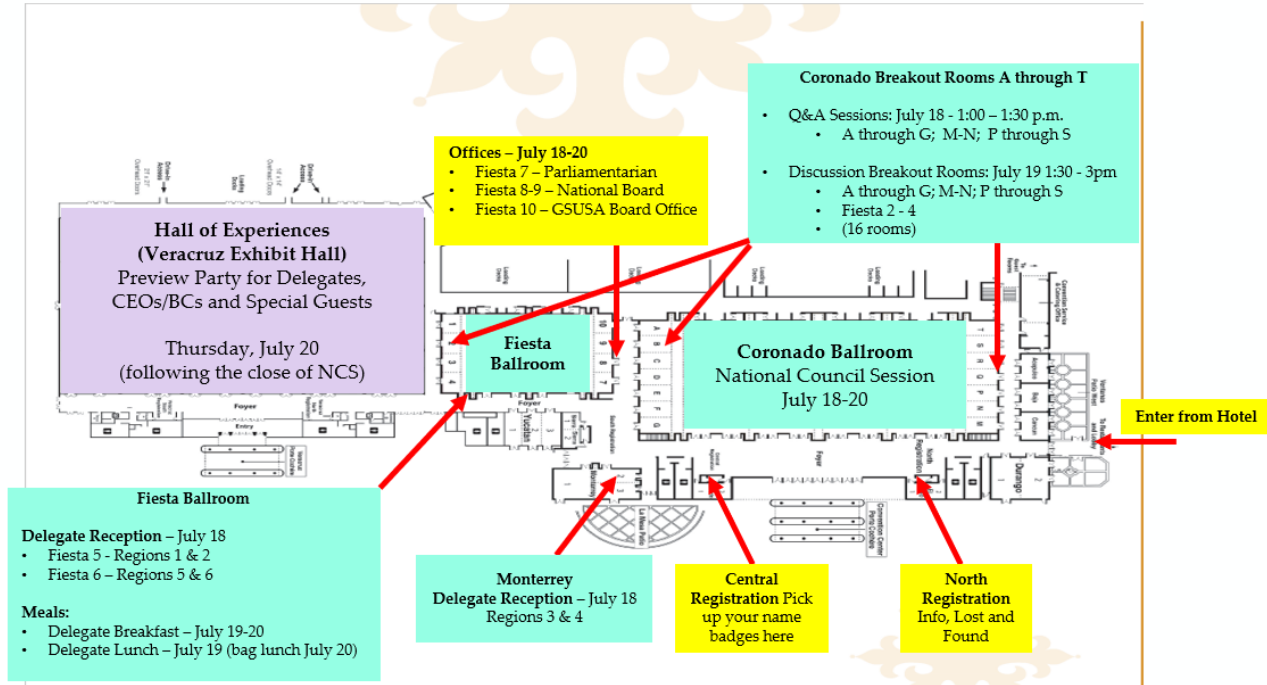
Coronado Breakout Rooms A through T

- Q&A Sessions: July 18 - 1:00 – 1:30 p.m.
  - A through G; M-N; P through S
- Discussion Breakout Rooms: July 19 1:30 - 3pm
  - A through G; M-N; P through S
  - Fiesta 2 - 4
  - (16 rooms)

Offices – July 18-20
- Fiesta 7 – Parliamentarian
- Fiesta 8-9 – National Board
- Fiesta 10 – GSUSA Board Office

Hall of Experiences (Veracruz Exhibit Hall)
Preview Party for Delegates, CEOs/BCs and Special Guests

Thursday, July 20
(following the close of NCS)

Fiesta Ballroom

Coronado Ballroom
National Council Session
July 18-20

Enter from Hotel

Foyer
Entry
Yucatan
Foyer
Durango

Fiesta Ballroom

Delegate Reception – July 18
- Fiesta 5 - Regions 1 & 2
- Fiesta 6 – Regions 5 & 6

Meals:
- Delegate Breakfast – July 19-20
- Delegate Lunch – July 19 (bag lunch July 20)

Monterrey
Delegate Reception – July 18
Regions 3 & 4

Central Registration Pick up your name badges here

North Registration
Info, Lost and Found